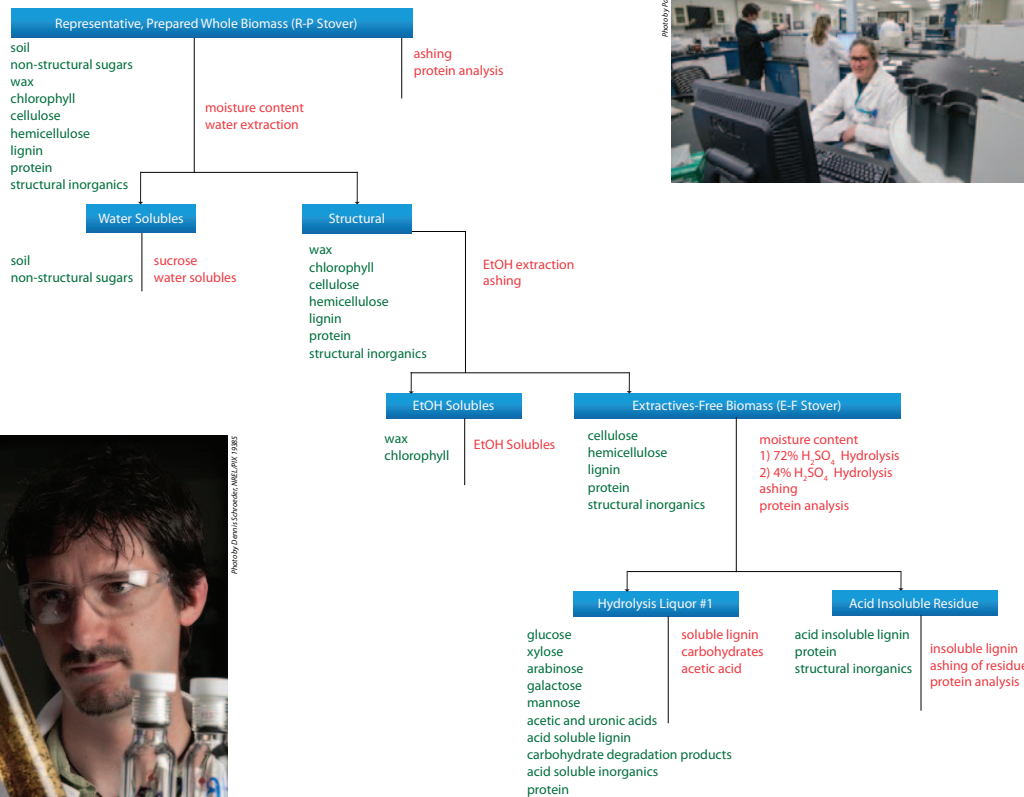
Representative, Prepared Whole Biomass (R-P Stover)

soil
non-structural sugars
wax
chlorophyll
cellulose
hemicellulose
lignin
protein
structural inorganics

ashing
protein analysis

moisture content
water extraction

Photo by P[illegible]

Water Solubles

soil
non-structural sugars

sucrose
water solubles

Structural

wax
chlorophyll
cellulose
hemicellulose
lignin
protein
structural inorganics

EtOH extraction
ashing

EtOH Solubles

wax
chlorophyll

EtOH Solubles

Extractives-Free Biomass (E-F Stover)

cellulose
hemicellulose
lignin
protein
structural inorganics

moisture content
1) 72% $H_2SO_4$ Hydrolysis
2) 4% $H_2SO_4$ Hydrolysis
ashing
protein analysis

Photo by Dennis Schroeder, NREL/PIX 19385

Hydrolysis Liquor #1

glucose
xylose
arabinose
galactose
mannose
acetic and uronic acids
acid soluble lignin
carbohydrate degradation products
acid soluble inorganics
protein

soluble lignin
carbohydrates
acetic acid

Acid Insoluble Residue

acid insoluble lignin
protein
structural inorganics

insoluble lignin
ashing of residue
protein analysis